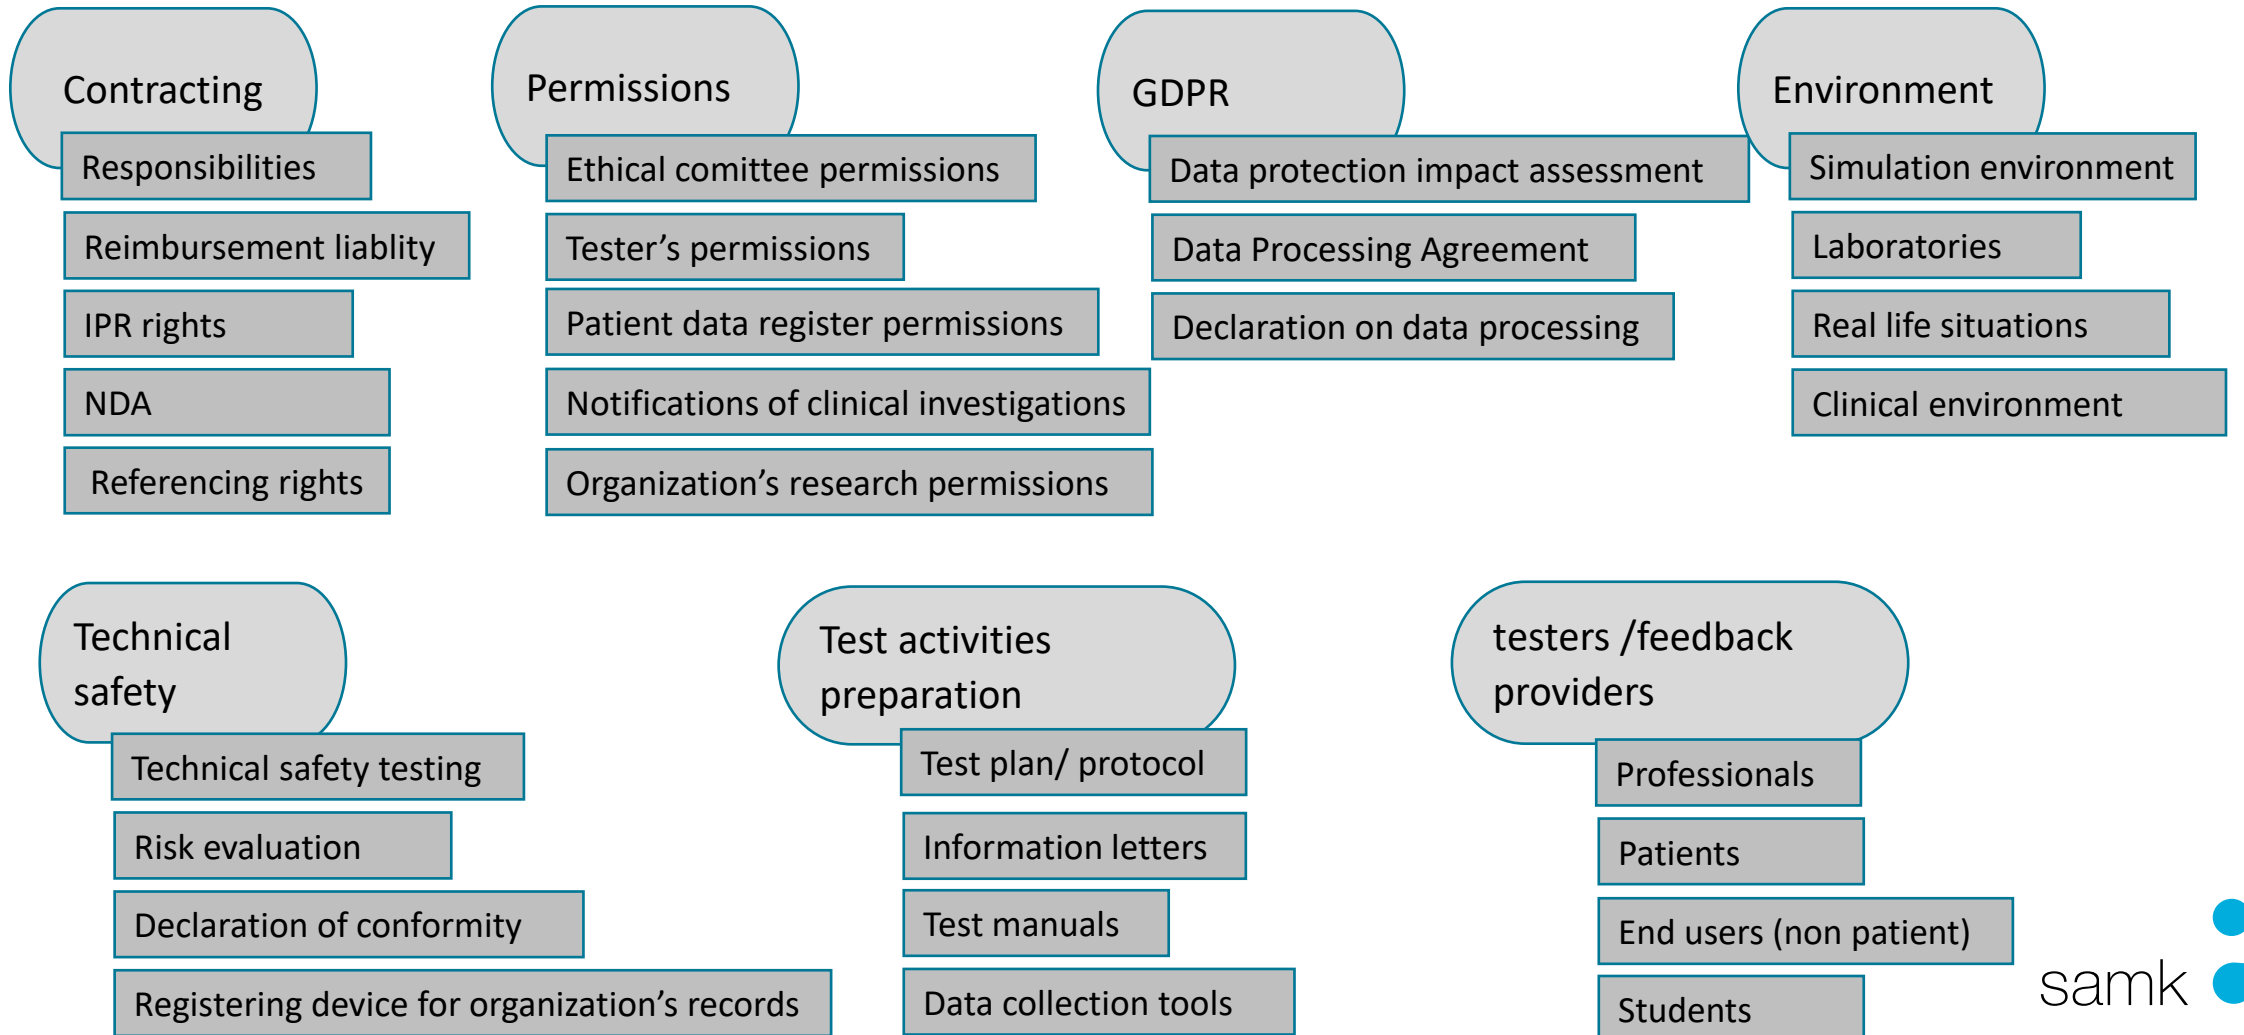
Contracting

Responsibilities

Reimbursement liablity

IPR rights

NDA

Referencing rights

Permissions

Ethical comittee permissions

Tester’s permissions

Patient data register permissions

Notifications of clinical investigations

Organization’s research permissions

GDPR

Data protection impact assessment

Data Processing Agreement

Declaration on data processing

Environment

Simulation environment

Laboratories

Real life situations

Clinical environment

Technical safety

Technical safety testing

Risk evaluation

Declaration of conformity

Registering device for organization’s records

Test activities preparation

Test plan/ protocol

Information letters

Test manuals

Data collection tools

testers /feedback providers

Professionals

Patients

End users (non patient)

Students

samk